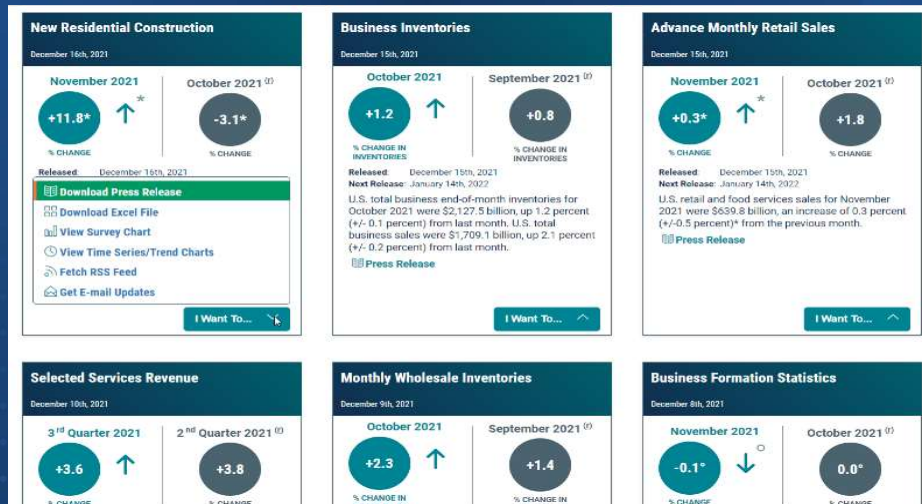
New Residential Construction

December 16th, 2021

November 2021

+11.8*

% CHANGE

October 2021 (r)

-3.1*

% CHANGE

Released: December 16th, 2021

Download Press Release

Download Excel File

View Survey Chart

View Time Series/Trend Charts

Fetch RSS Feed

Get E-mail Updates

I Want To...

Business Inventories

December 15th, 2021

October 2021

+1.2

% CHANGE IN INVENTORIES

September 2021 (r)

+0.8

% CHANGE IN INVENTORIES

Released: December 15th, 2021
Next Release: January 14th, 2022

U.S. total business end-of-month inventories for October 2021 were $2,127.5 billion, up 1.2 percent (+/- 0.1 percent) from last month. U.S. total business sales were $1,709.1 billion, up 2.1 percent (+/- 0.2 percent) from last month.

Press Release

I Want To...

Advance Monthly Retail Sales

December 15th, 2021

November 2021

+0.3*

% CHANGE

October 2021 (r)

+1.8

% CHANGE

Released: December 15th, 2021
Next Release: January 14th, 2022

U.S. retail and food services sales for November 2021 were $639.8 billion, an increase of 0.3 percent (+/-0.5 percent)* from the previous month.

Press Release

I Want To...

Selected Services Revenue

December 10th, 2021

3rd Quarter 2021

+3.6

% CHANGE

2nd Quarter 2021 (r)

+3.8

% CHANGE

Monthly Wholesale Inventories

December 9th, 2021

October 2021

+2.3

% CHANGE IN

September 2021 (r)

+1.4

% CHANGE IN

Business Formation Statistics

December 8th, 2021

November 2021

-0.1°

% CHANGE

October 2021 (r)

0.0°

% CHANGE